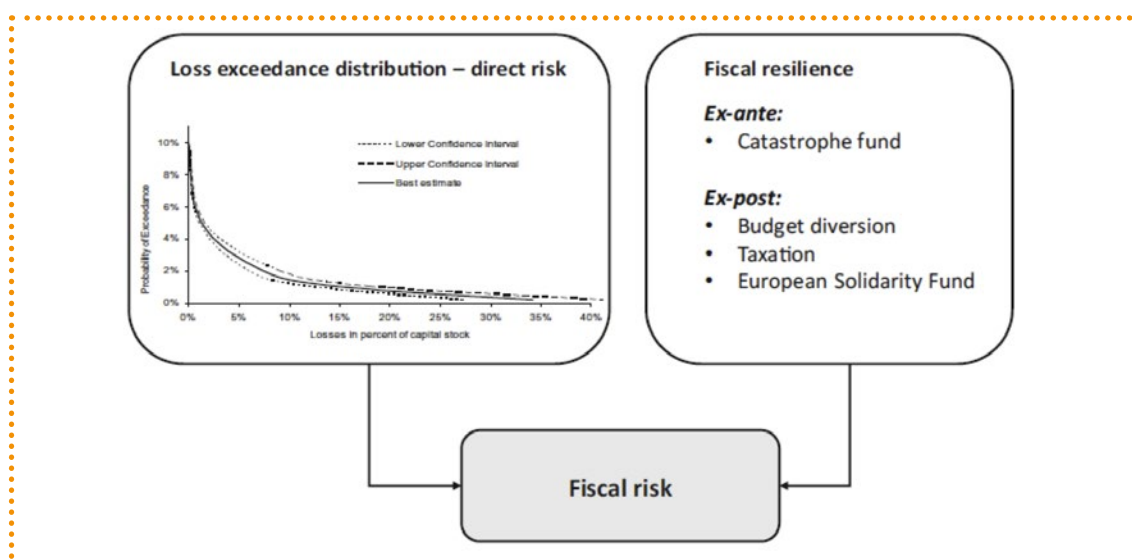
Loss exceedance distribution – direct risk

Lower Confidence Interval
Upper Confidence Interval
Best estimate

Probability of Exceedance

10%
8%
6%
4%
2%
0%

0% 5% 10% 15% 20% 25% 30% 35% 40%

Losses in percent of capital stock

Fiscal resilience

Ex-ante:
• Catastrophe fund

Ex-post:
• Budget diversion
• Taxation
• European Solidarity Fund

Fiscal risk